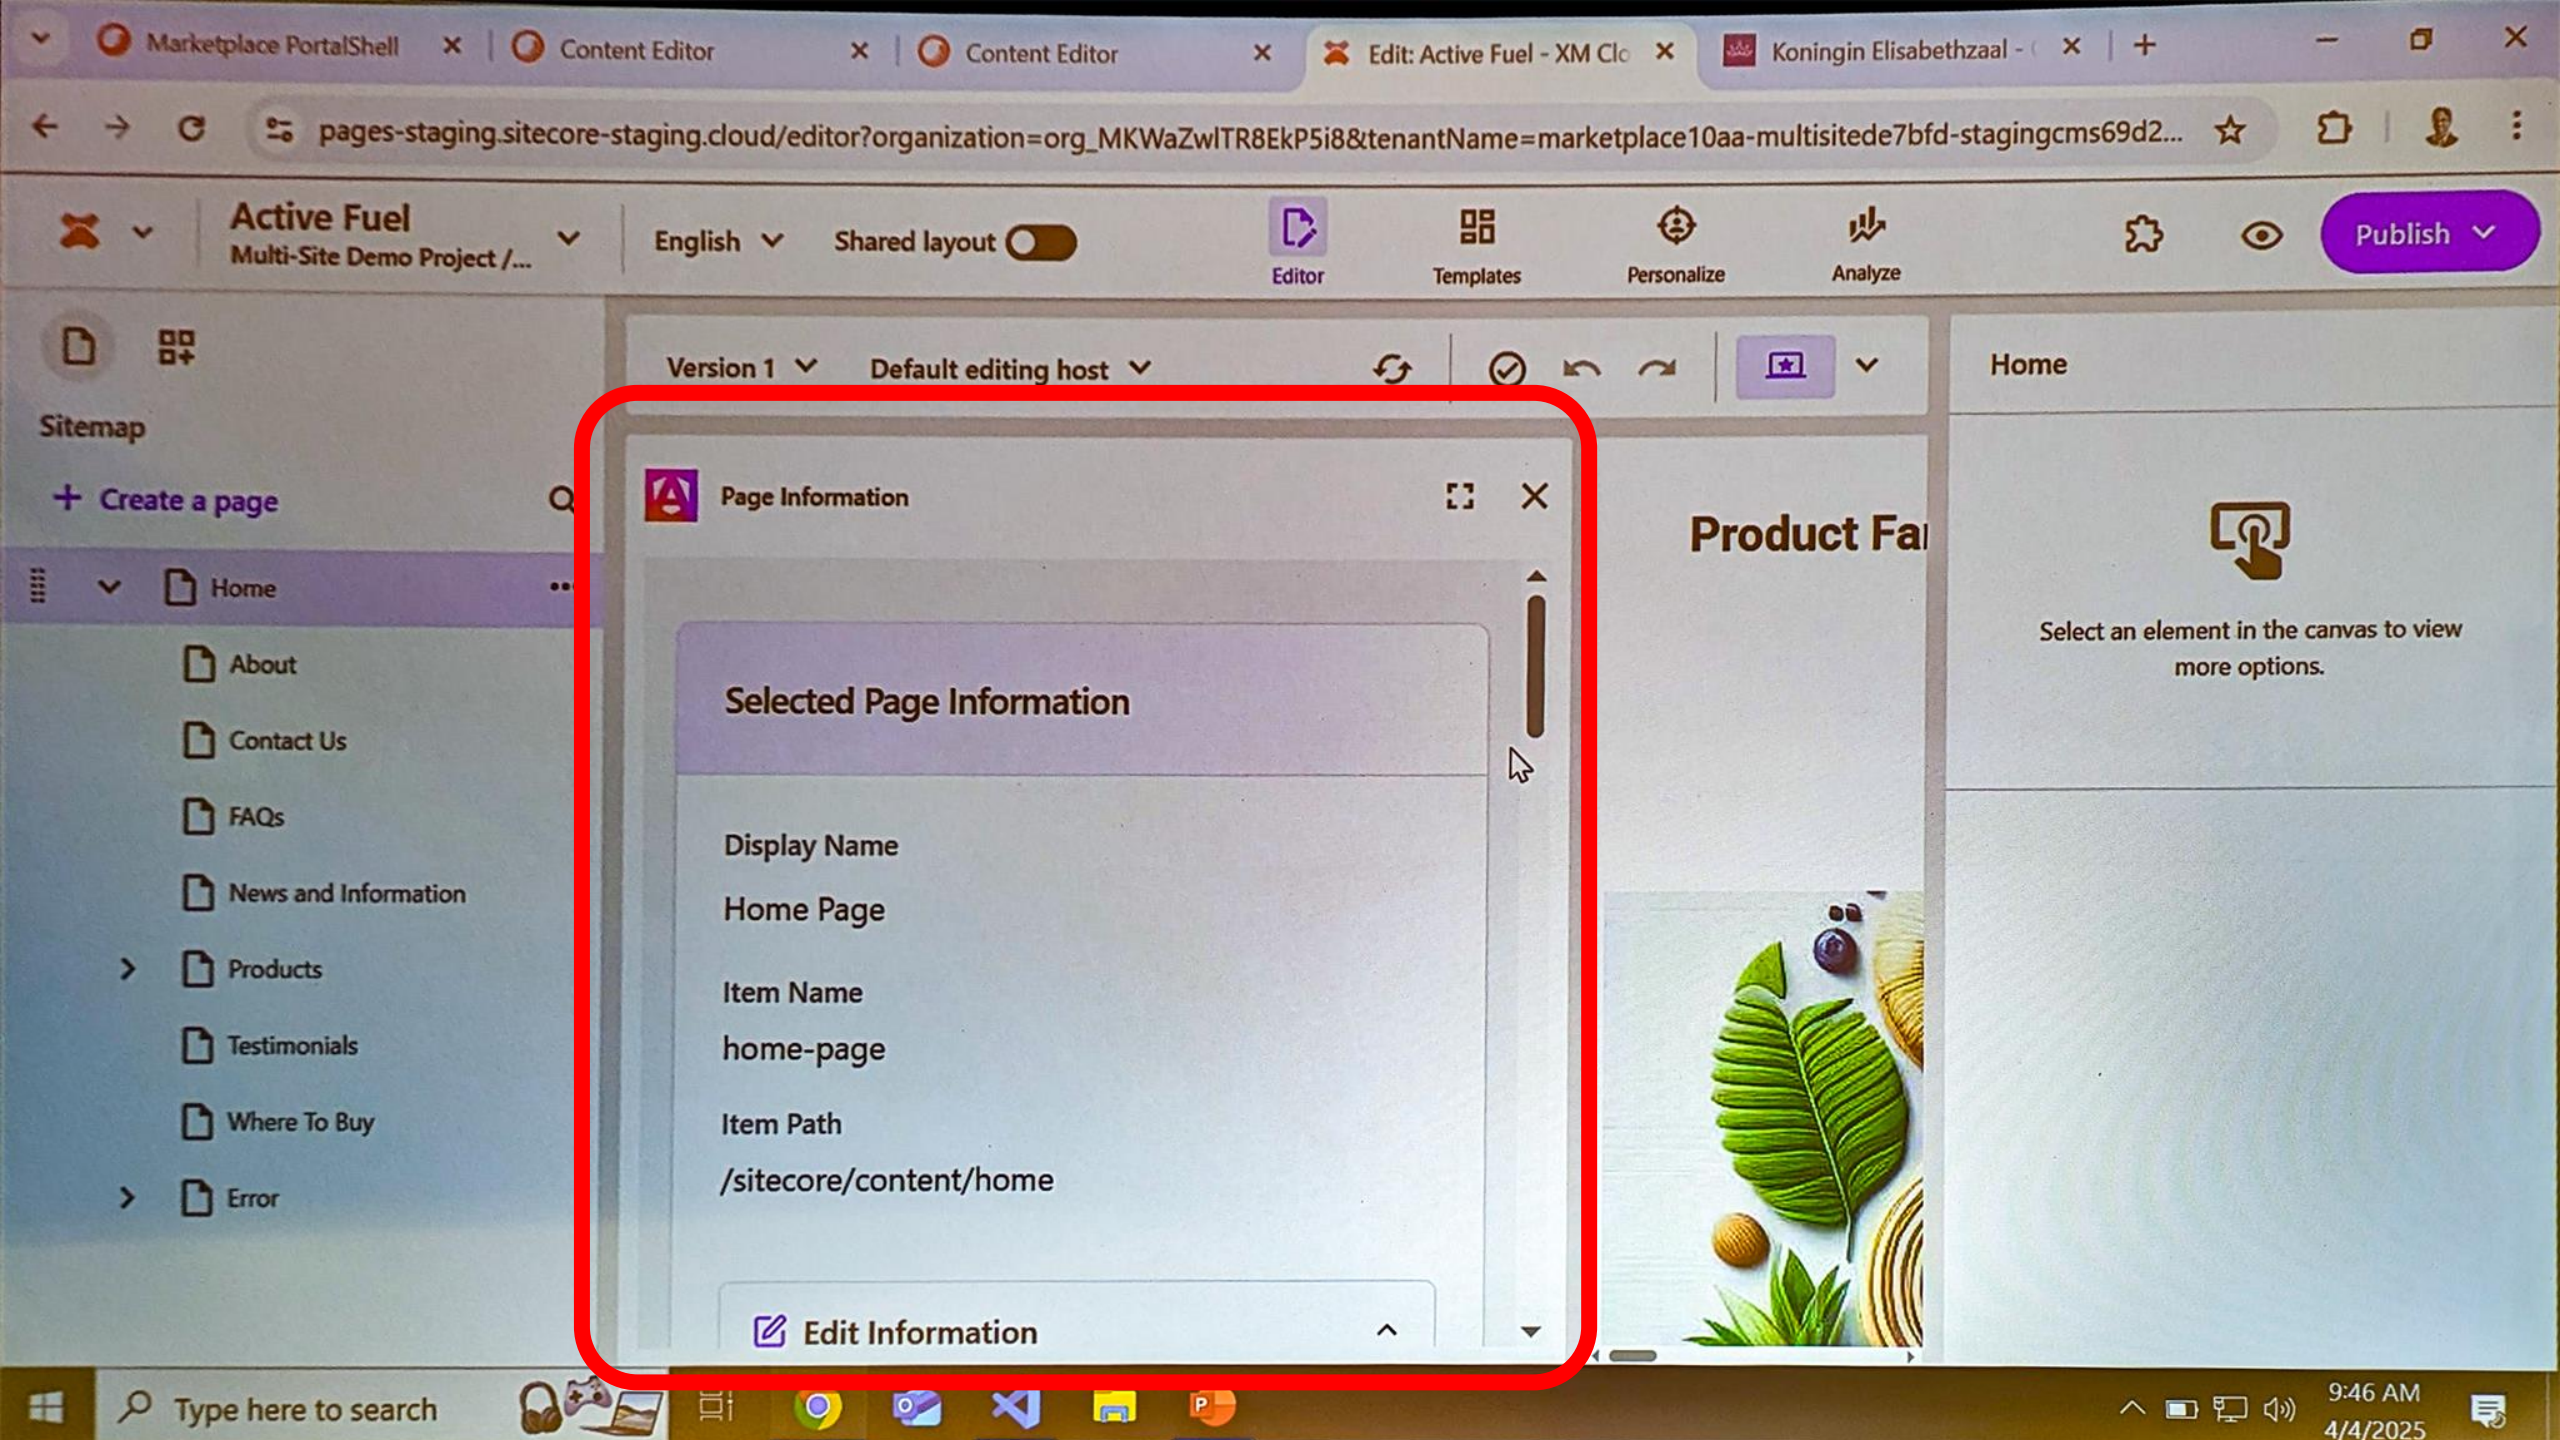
Marketplace PortalShell
Content Editor
Content Editor
Edit: Active Fuel - XM Clo
Koningin Elisabethzaal - (

pages-staging.sitecore-staging.cloud/editor?organization=org_MKWaZwlTR8EkP5i8&tenantName=marketplace10aa-multisitede7bfd-stagingcms69d2...

Active Fuel
Multi-Site Demo Project /...
English
Shared layout
Editor
Templates
Personalize
Analyze
Publish

Sitemap
Create a page
Home
About
Contact Us
FAQs
News and Information
Products
Testimonials
Where To Buy
Error

Version 1
Default editing host

Page Information

Selected Page Information

Display Name
Home Page

Item Name
home-page

Item Path
/sitecore/content/home

Edit Information

Product Fa

Home

Select an element in the canvas to view more options.

Type here to search
9:46 AM
4/4/2025